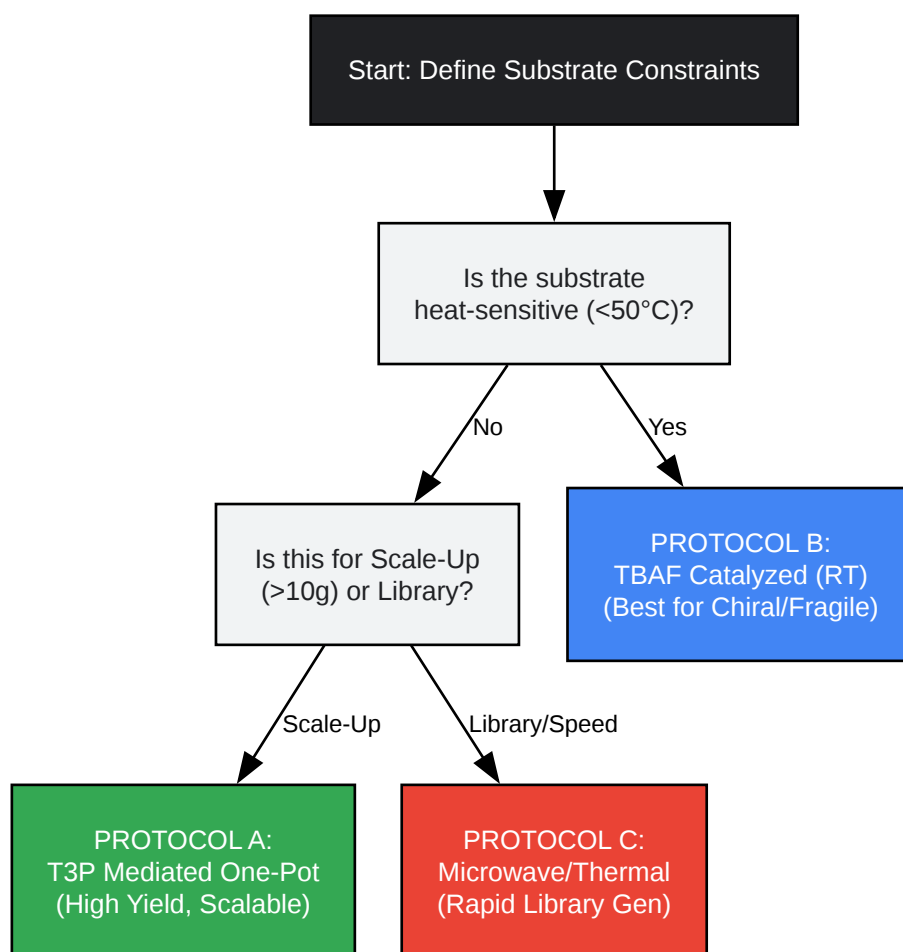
Start: Define Substrate Constraints

Is the substrate heat-sensitive (<50°C)?

No

Yes

Is this for Scale-Up (>10g) or Library?

PROTOCOL B:
TBAF Catalyzed (RT)
(Best for Chiral/Fragile)

Scale-Up

Library/Speed

PROTOCOL A:
T3P Mediated One-Pot
(High Yield, Scalable)

PROTOCOL C:
Microwave/Thermal
(Rapid Library Gen)